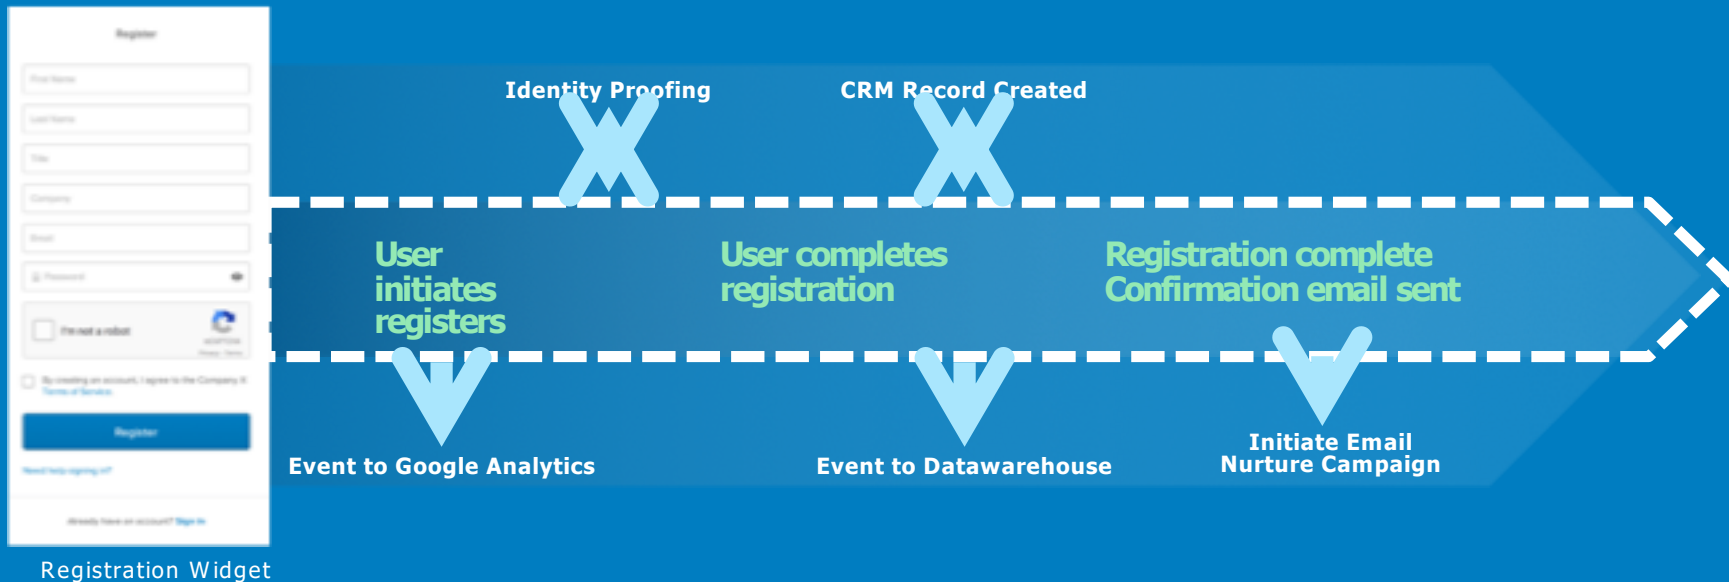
Register

First Name

Last Name

Title

Company

Email

Password

I'm not a robot

By creating an account, I agree to the Company X Terms of Service.

Register

Need help signing in?

Already have an account? Sign in

Registration Widget

Identity Proofing

CRM Record Created

User initiates registers

User completes registration

Registration complete Confirmation email sent

Event to Google Analytics

Event to Datawarehouse

Initiate Email Nurture Campaign